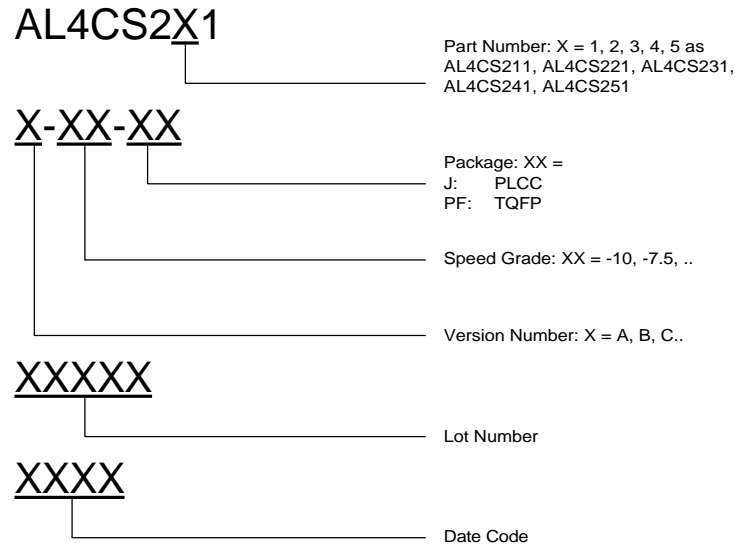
AL4CS2X1

Part Number: X = 1, 2, 3, 4, 5 as AL4CS211, AL4CS221, AL4CS231, AL4CS241, AL4CS251

X-XX-XX

Package: XX =
J: PLCC
PF: TQFP

Speed Grade: XX = -10, -7.5, ..

Version Number: X = A, B, C..

XXXXX

Lot Number

XXXX

Date Code